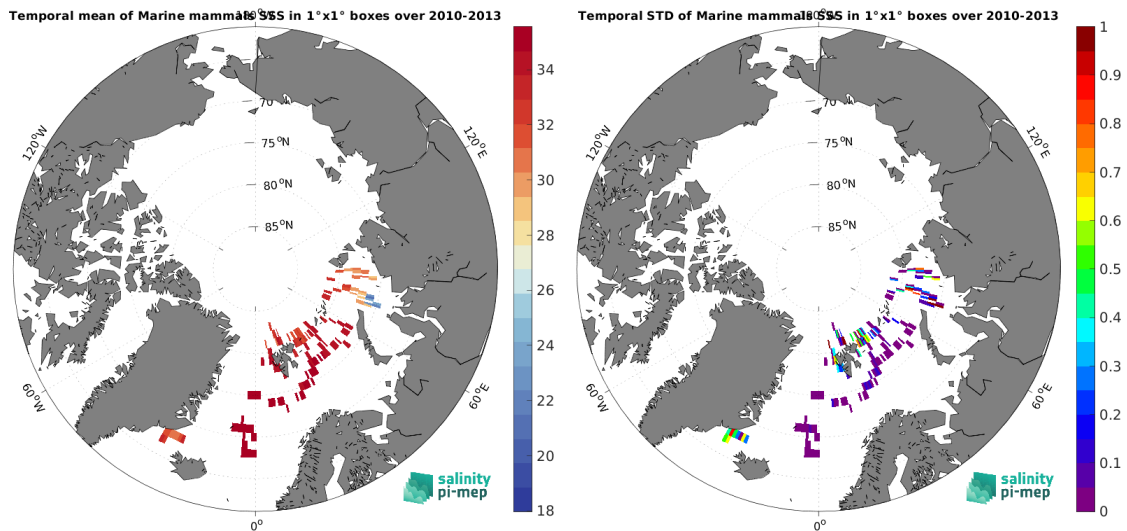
Temporal mean of Marine mammals SSS in 1°x1° boxes over 2010-2013

180°W

70°N
75°N
80°N
85°N

120°W
120°E
60°W
60°E
0°

34
32
30
28
26
24
22
20
18

salinity
pi-mep

Temporal STD of Marine mammals SSS in 1°x1° boxes over 2010-2013

180°W

70°N
75°N
80°N
85°N

120°W
120°E
60°W
60°E
0°

1
0.9
0.8
0.7
0.6
0.5
0.4
0.3
0.2
0.1
0

salinity
pi-mep